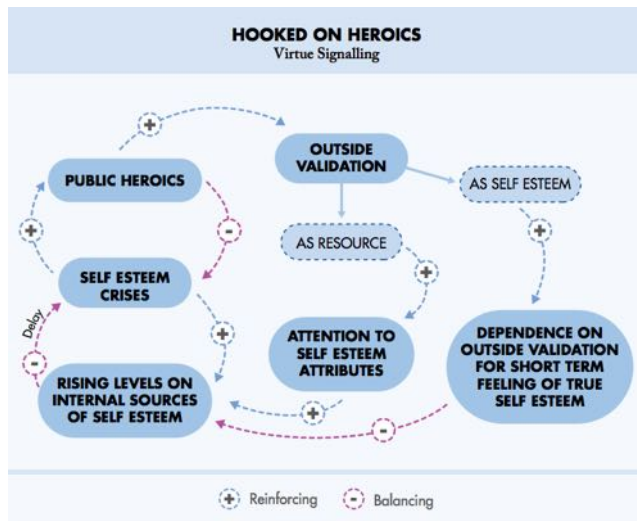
HOOKED ON HEROICS
Virtue Signalling

+

OUTSIDE VALIDATION

PUBLIC HEROICS

AS SELF ESTEEM

+

-

AS RESOURCE

+

SELF ESTEEM CRISES

+

Delay

+

ATTENTION TO SELF ESTEEM ATTRIBUTES

DEPENDENCE ON OUTSIDE VALIDATION FOR SHORT TERM FEELING OF TRUE SELF ESTEEM

-

RISING LEVELS ON INTERNAL SOURCES OF SELF ESTEEM

+

-

+ Reinforcing - Balancing